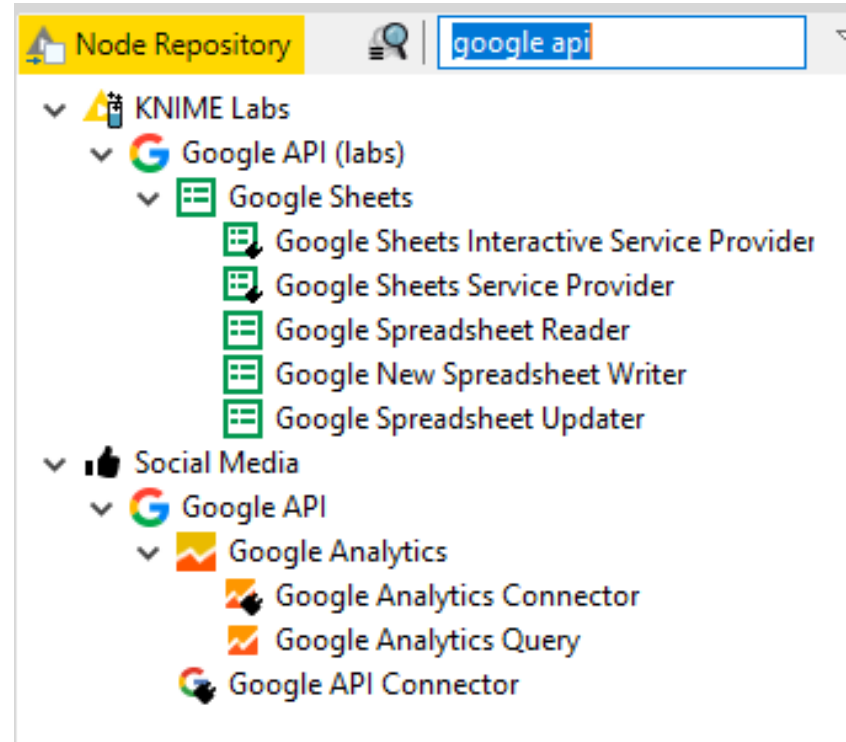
Node Repository

google api

KNIME Labs
Google API (labs)
Google Sheets
Google Sheets Interactive Service Provider
Google Sheets Service Provider
Google Spreadsheet Reader
Google New Spreadsheet Writer
Google Spreadsheet Updater
Social Media
Google API
Google Analytics
Google Analytics Connector
Google Analytics Query
Google API Connector